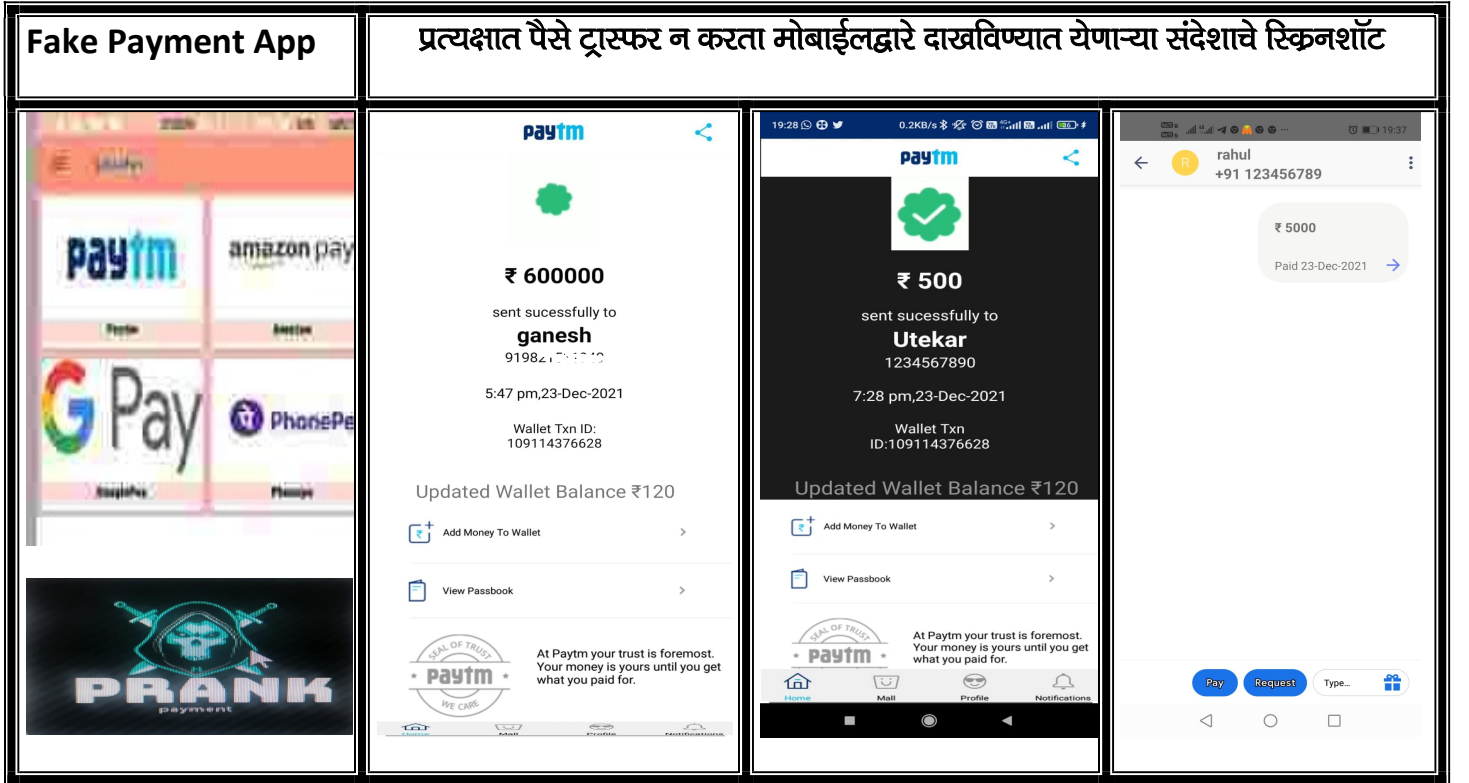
Fake Payment App

प्रत्यक्षात पैसे ट्रान्सफर न करता मोबाईलद्वारे दाखविण्यात येणाऱ्या संदेशाचे स्क्रिनशॉट

paytm

amazon pay

G Pay

PhonePe

PRANK
payment

paytm

₹ 600000

sent sucessfully to
ganesh
91982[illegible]

5:47 pm,23-Dec-2021

Wallet Txn ID:
109114376628

Updated Wallet Balance ₹120

Add Money To Wallet

View Passbook

SEAL OF TRUST
paytm
WE CARE

At Paytm your trust is foremost. Your money is yours until you get what you paid for.

Home Mall Profile Notifications

19:28 0.2KB/s

paytm

₹ 500

sent sucessfully to
Utekar
1234567890

7:28 pm,23-Dec-2021

Wallet Txn ID:109114376628

Updated Wallet Balance ₹120

Add Money To Wallet

View Passbook

SEAL OF TRUST
paytm

At Paytm your trust is foremost. Your money is yours until you get what you paid for.

Home Mall Profile Notifications

19:37

R rahul
+91 123456789

₹ 5000

Paid 23-Dec-2021

Pay Request Type...